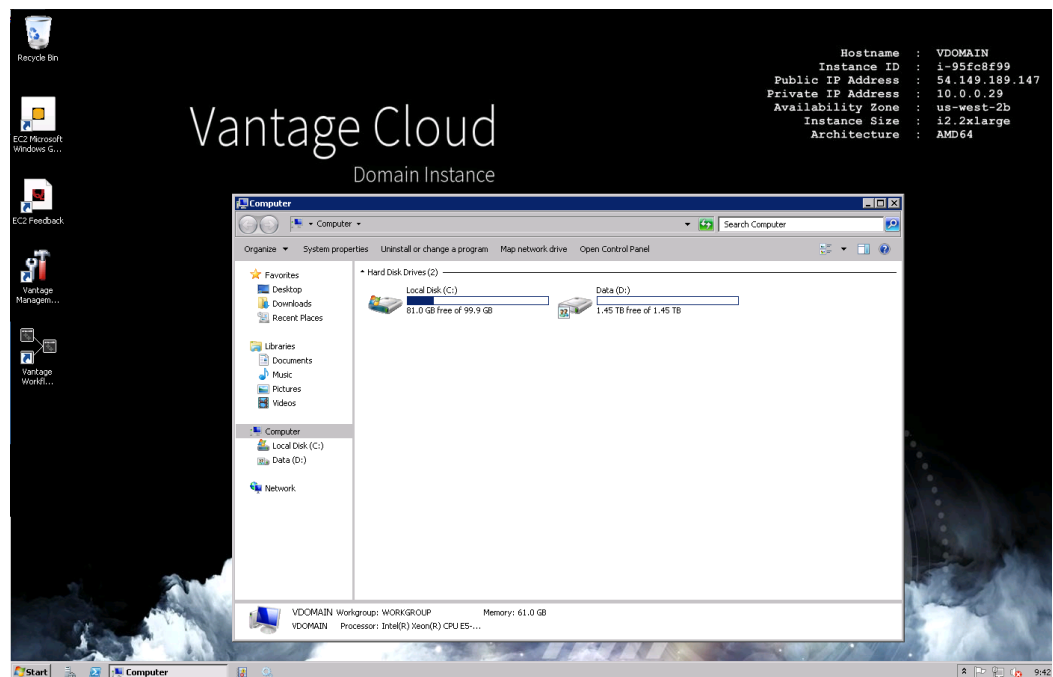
Recycle Bin

EC2 Microsoft Windows G...

EC2 Feedback

Vantage Managem...

Vantage Workfl...

Vantage Cloud

Domain Instance

| Hostname | : | VDOMAIN |
|---|---|---|
| Instance ID | : | i-95fc8f99 |
| Public IP Address | : | 54.149.189.147 |
| Private IP Address | : | 10.0.0.29 |
| Availability Zone | : | us-west-2b |
| Instance Size | : | i2.2xlarge |
| Architecture | : | AMD64 |

Computer

Computer ▾

Search Computer

Organize ▾ System properties Uninstall or change a program Map network drive Open Control Panel

Favorites
Desktop
Downloads
Recent Places

Libraries
Documents
Music
Pictures
Videos

Computer
Local Disk (C:)
Data (D:)

Network

Hard Disk Drives (2)

Local Disk (C:)
81.0 GB free of 99.9 GB

Data (D:)
1.45 TB free of 1.45 TB

VDOMAIN Workgroup: WORKGROUP Memory: 61.0 GB
VDOMAIN Processor: Intel(R) Xeon(R) CPU E5-...

Start Computer 9:42